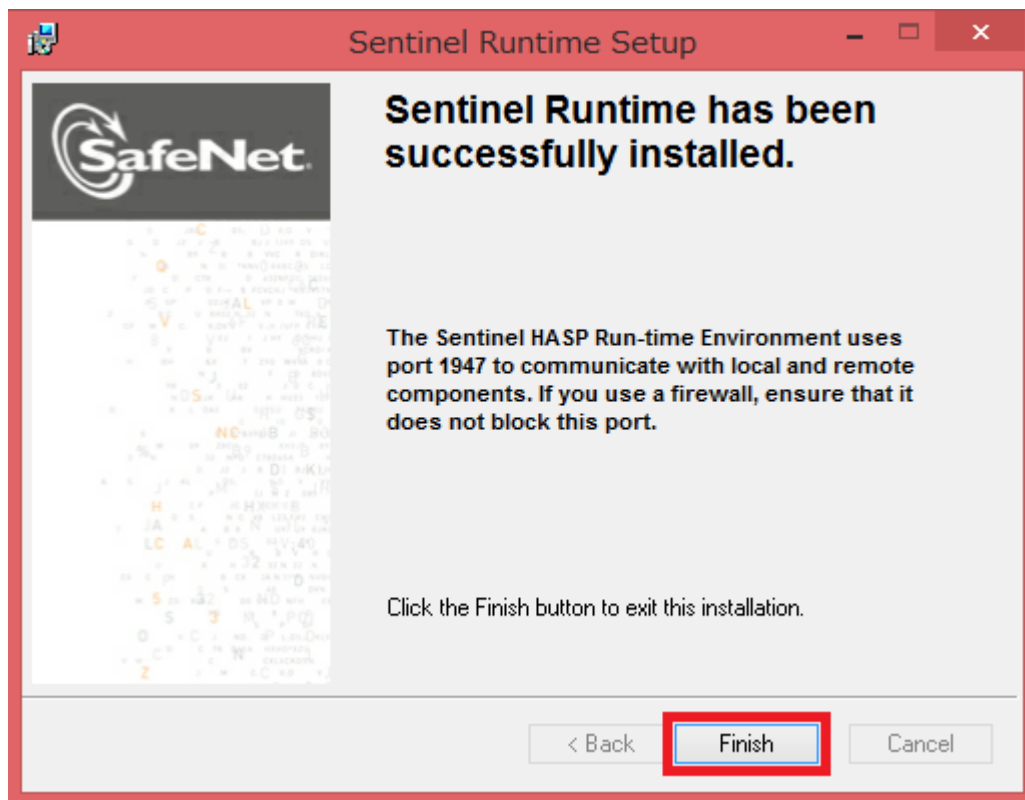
Sentinel Runtime Setup

SafeNet

Sentinel Runtime has been successfully installed.

The Sentinel HASP Run-time Environment uses port 1947 to communicate with local and remote components. If you use a firewall, ensure that it does not block this port.

Click the Finish button to exit this installation.

< Back

Finish

Cancel